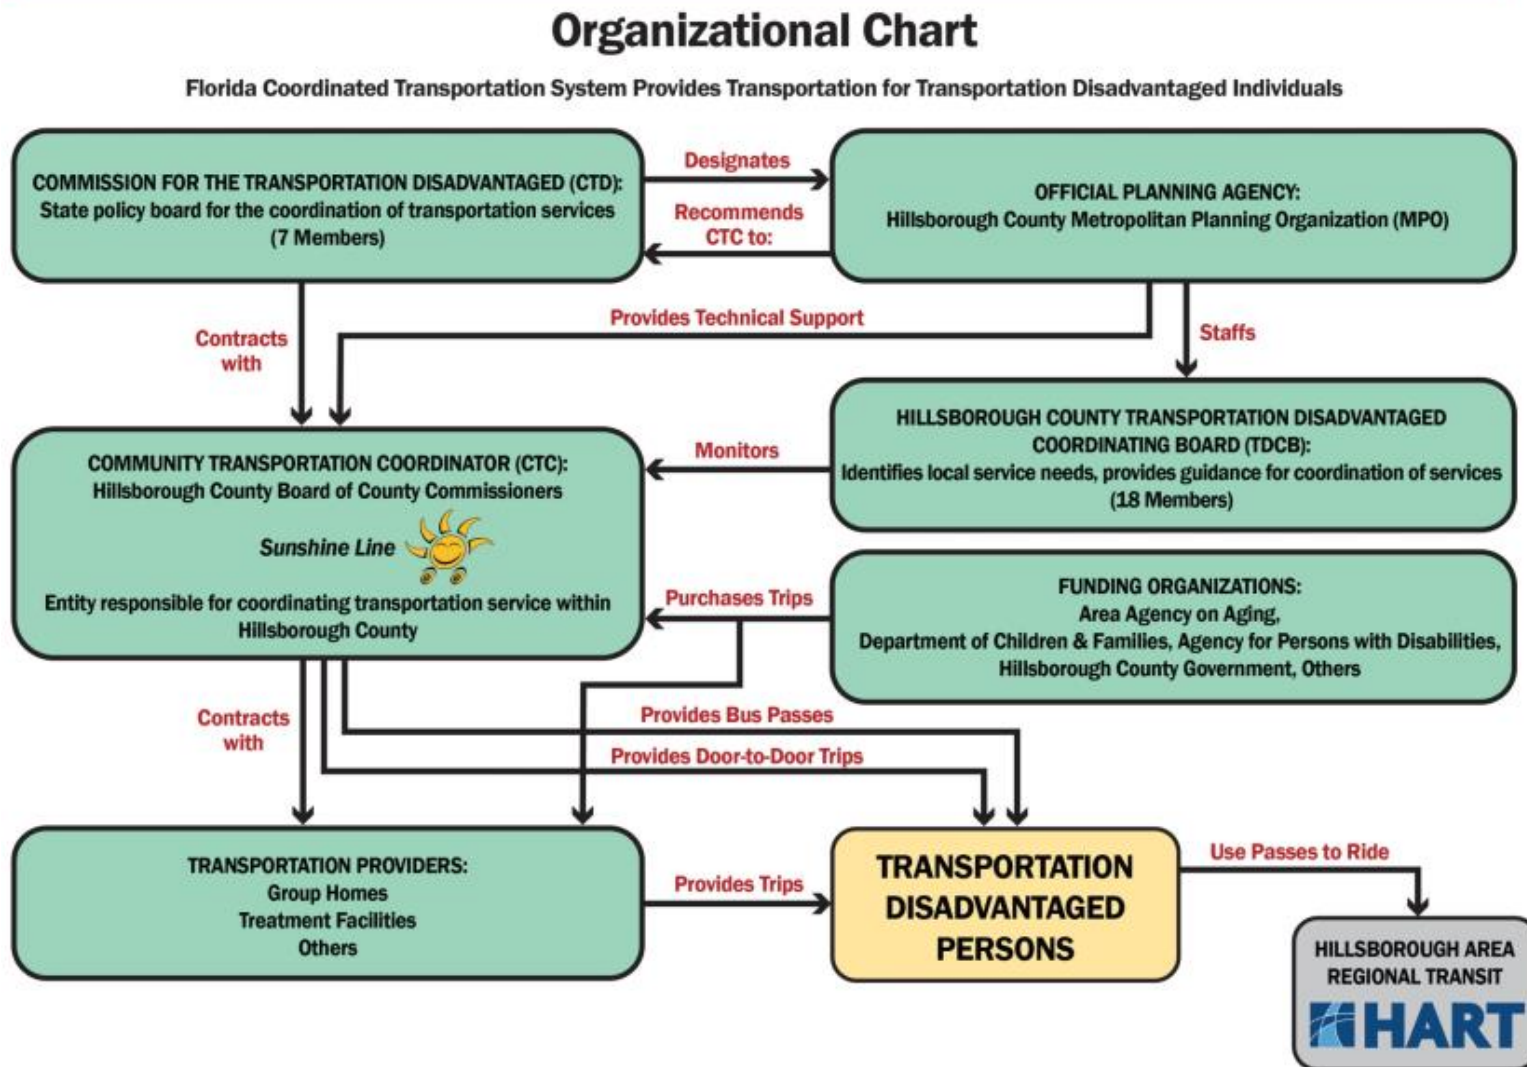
Organizational Chart

Florida Coordinated Transportation System Provides Transportation for Transportation Disadvantaged Individuals

COMMISSION FOR THE TRANSPORTATION DISADVANTAGED (CTD): State policy board for the coordination of transportation services (7 Members)

Designates

Recommends CTC to:

OFFICIAL PLANNING AGENCY: Hillsborough County Metropolitan Planning Organization (MPO)

Contracts with

Provides Technical Support

Staffs

HILLSBOROUGH COUNTY TRANSPORTATION DISADVANTAGED COORDINATING BOARD (TDCB): Identifies local service needs, provides guidance for coordination of services (18 Members)

Monitors

COMMUNITY TRANSPORTATION COORDINATOR (CTC): Hillsborough County Board of County Commissioners

Sunshine Line

Entity responsible for coordinating transportation service within Hillsborough County

Purchases Trips

FUNDING ORGANIZATIONS: Area Agency on Aging, Department of Children & Families, Agency for Persons with Disabilities, Hillsborough County Government, Others

Contracts with

Provides Bus Passes

Provides Door-to-Door Trips

TRANSPORTATION PROVIDERS: Group Homes Treatment Facilities Others

Provides Trips

TRANSPORTATION DISADVANTAGED PERSONS

Use Passes to Ride

HILLSBOROUGH AREA REGIONAL TRANSIT

HART